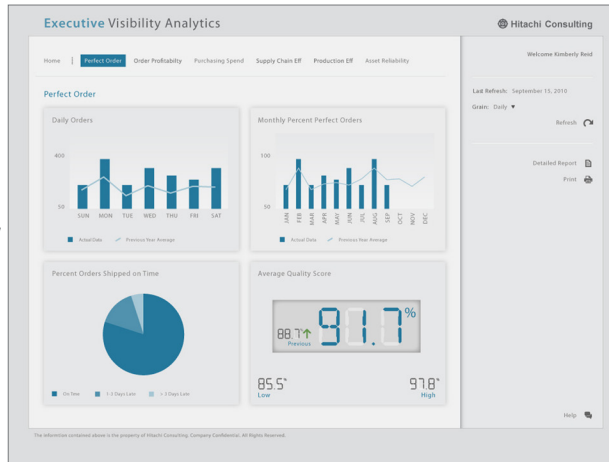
Executive Visibility Analytics

Hitachi Consulting

Home | Perfect Order Order Profitabilty Purchasing Spend Supply Chain Eff Production Eff Asset Reliability

Welcome Kimberly Reid

Perfect Order

Last Refresh: September 13, 2010

Grain: Daily ▼

Refresh

Daily Orders

400

50

SUN MON TUE WED THU FRI SAT

Actual Data Previous Year Average

Monthly Percent Perfect Orders

100

50

JAN FEB MAR APR MAY JUN JUL AUG SEP OCT NOV DEC

Actual Data Previous Year Average

Detailed Report

Print

Percent Orders Shipped on Time

On Time 1-3 Days Late > 3 Days Late

Average Quality Score

88.7 Previous

91.7 %

85.5 Low

97.8 High

Help

The information contained above is the property of Hitachi Consulting. Company Confidential. All Rights Reserved.